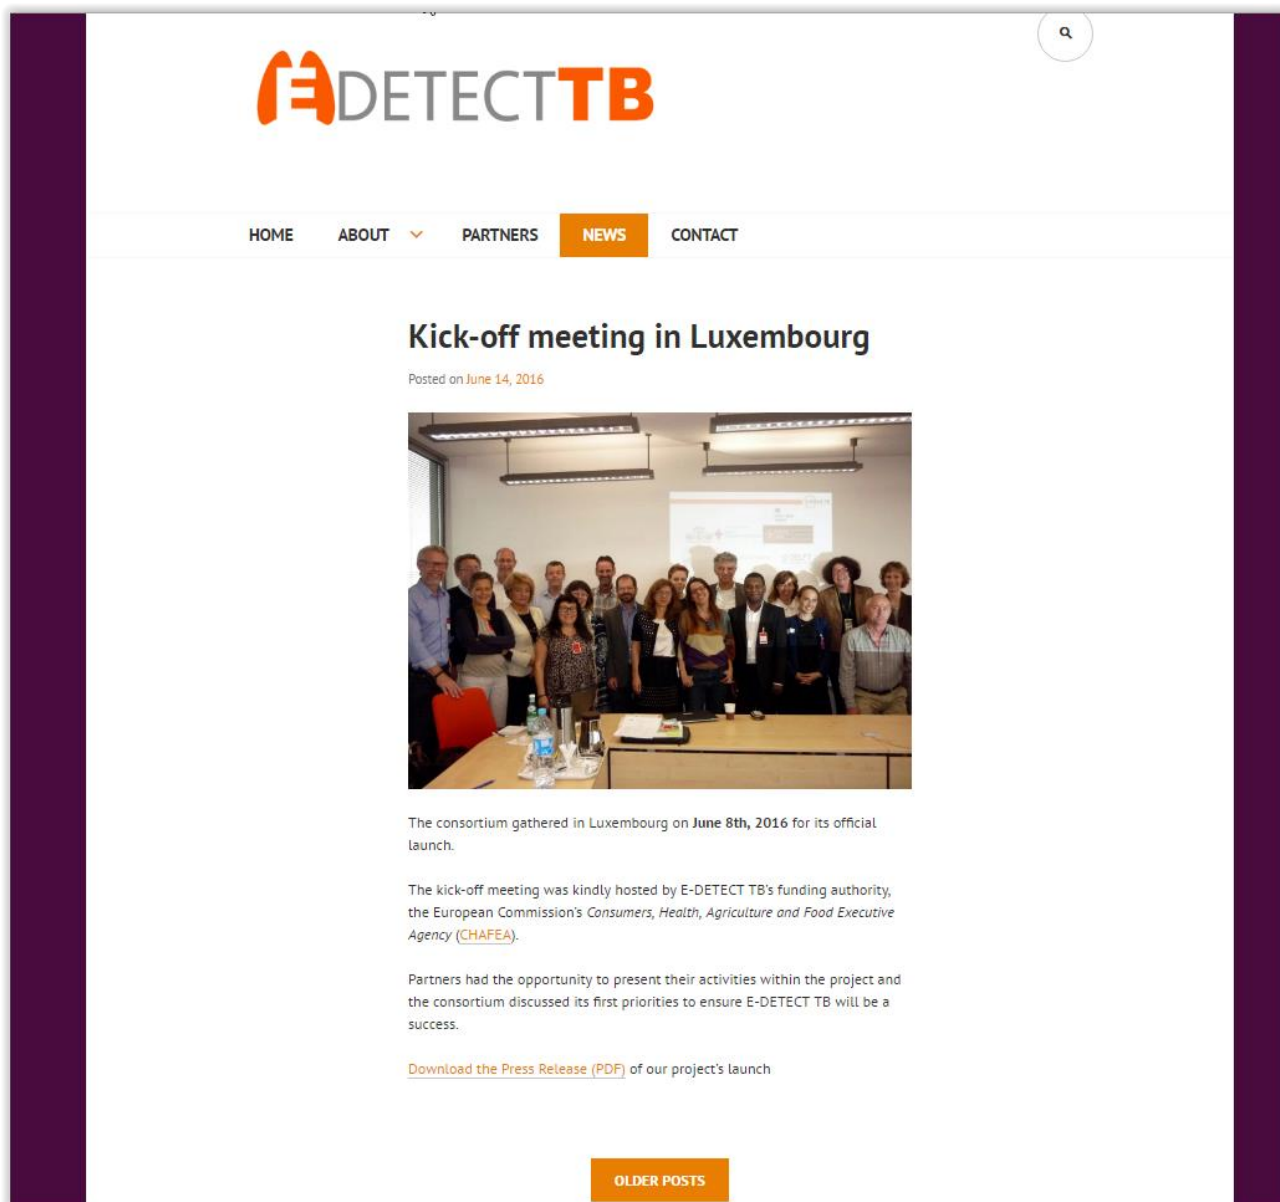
EDETECTTB

HOME ABOUT PARTNERS NEWS CONTACT

Kick-off meeting in Luxembourg

Posted on June 14, 2016

The consortium gathered in Luxembourg on June 8th, 2016 for its official launch.

The kick-off meeting was kindly hosted by E-DETECT TB's funding authority, the European Commission's Consumers, Health, Agriculture and Food Executive Agency (CHAFEA).

Partners had the opportunity to present their activities within the project and the consortium discussed its first priorities to ensure E-DETECT TB will be a success.

Download the Press Release (PDF) of our project's launch

OLDER POSTS